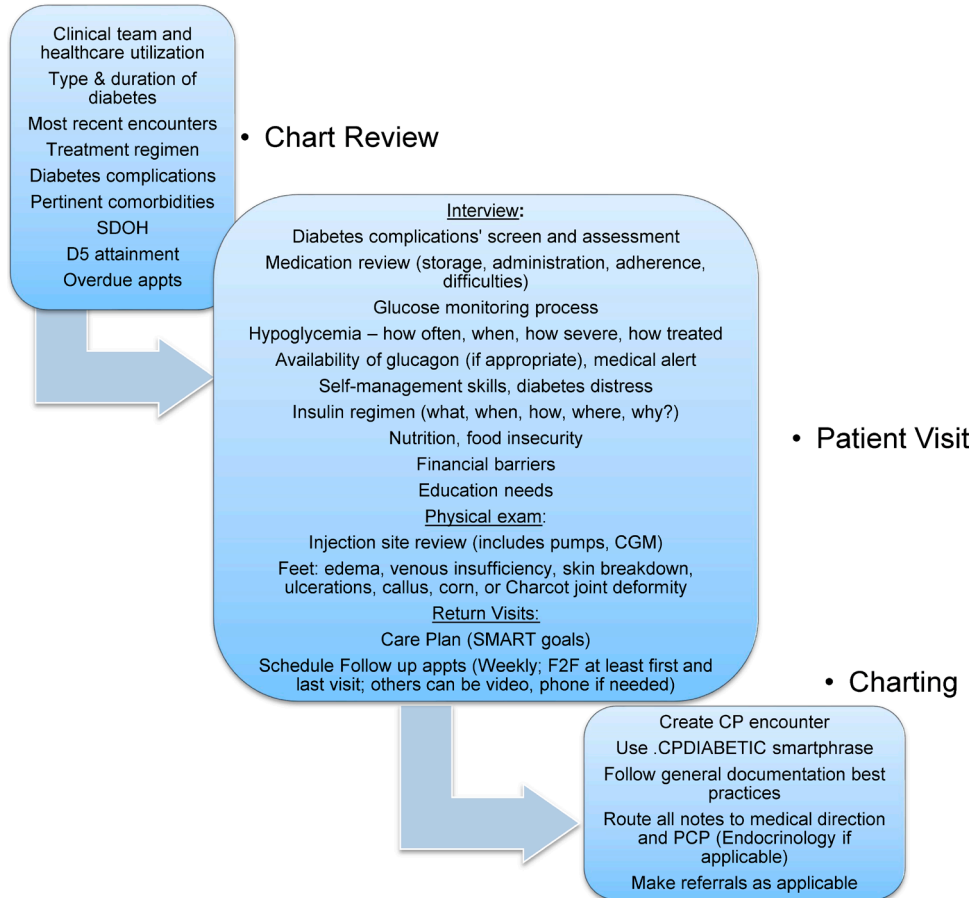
Clinical team and healthcare utilization
Type & duration of diabetes
Most recent encounters
Treatment regimen
Diabetes complications
Pertinent comorbidities
SDOH
D5 attainment
Overdue appts

• Chart Review

Interview:
Diabetes complications' screen and assessment
Medication review (storage, administration, adherence, difficulties)
Glucose monitoring process
Hypoglycemia – how often, when, how severe, how treated
Availability of glucagon (if appropriate), medical alert
Self-management skills, diabetes distress
Insulin regimen (what, when, how, where, why?)
Nutrition, food insecurity
Financial barriers
Education needs
Physical exam:
Injection site review (includes pumps, CGM)
Feet: edema, venous insufficiency, skin breakdown, ulcerations, callus, corn, or Charcot joint deformity
Return Visits:
Care Plan (SMART goals)
Schedule Follow up appts (Weekly; F2F at least first and last visit; others can be video, phone if needed)

• Patient Visit

• Charting

Create CP encounter
Use .CPDIABETIC smartphrase
Follow general documentation best practices
Route all notes to medical direction and PCP (Endocrinology if applicable)
Make referrals as applicable